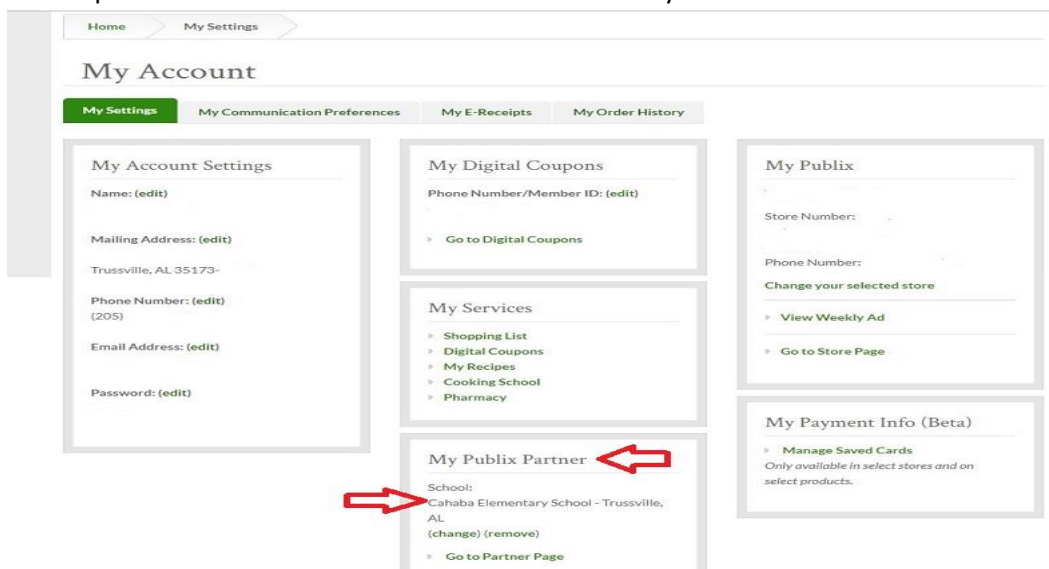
Home My Settings

My Account

My Settings | My Communication Preferences | My E-Receipts | My Order History

My Account Settings

Name: (edit)

Mailing Address: (edit)

Trussville, AL 35173-

Phone Number: (edit)
(205)

Email Address: (edit)

Password: (edit)

My Digital Coupons

Phone Number/Member ID: (edit)

Go to Digital Coupons

My Services

Shopping List
Digital Coupons
My Recipes
Cooking School
Pharmacy

My Publix Partner

School:
Cahaba Elementary School - Trussville, AL
(change) (remove)

Go to Partner Page

My Publix

Store Number:

Phone Number:
Change your selected store

View Weekly Ad

Go to Store Page

My Payment Info (Beta)

Manage Saved Cards
Only available in select stores and on select products.